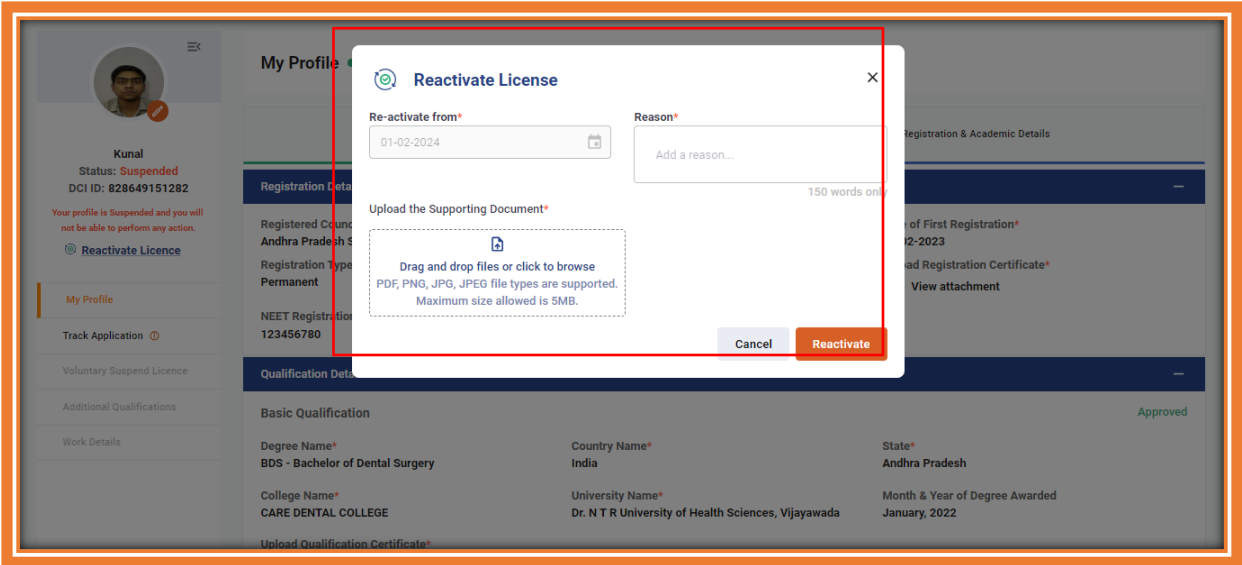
Kunal
Status: Suspended
DCI ID: 828649151282

Your profile is Suspended and you will not be able to perform any action.

Reactivate Licence

My Profile
Track Application
Voluntary Suspend Licence
Additional Qualifications
Work Details

My Profile

Registration & Academic Details

Registration Deta

Registered Counc
Andhra Pradesh S
Registration Type
Permanent
NEET Registratio
123456780

e of First Registration*
02-2023
ad Registration Certificate*
View attachment

Reactivate License

Re-activate from*
01-02-2024

Reason*
Add a reason...
150 words only

Upload the Supporting Document*
Drag and drop files or click to browse
PDF, PNG, JPG, JPEG file types are supported.
Maximum size allowed is 5MB.

Cancel
Reactivate

Qualification Deta

Basic Qualification
Approved

Degree Name*
BDS - Bachelor of Dental Surgery
Country Name*
India
State*
Andhra Pradesh

College Name*
CARE DENTAL COLLEGE
University Name*
Dr. N T R University of Health Sciences, Vijayawada
Month & Year of Degree Awarded
January, 2022

Upload Qualification Certificate*